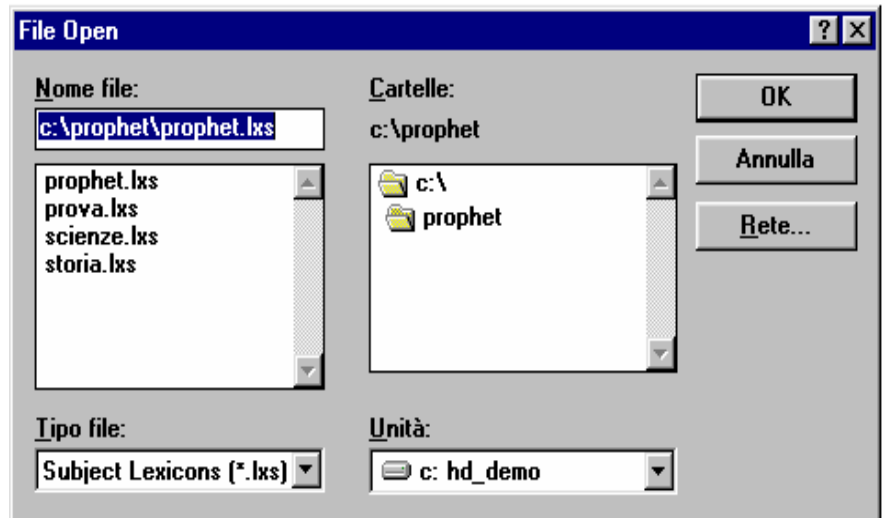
File Open

?

Nome file:

c:\prophet\prophet.lxs

prophet.lxs
prova.lxs
scienze.lxs
storia.lxs

Cartelle:

c:\prophet

c:\
prophet

OK

Annulla

Rete...

Tipo file:

Subject Lexicons (*.lxs)

Unità:

c: hd_demo